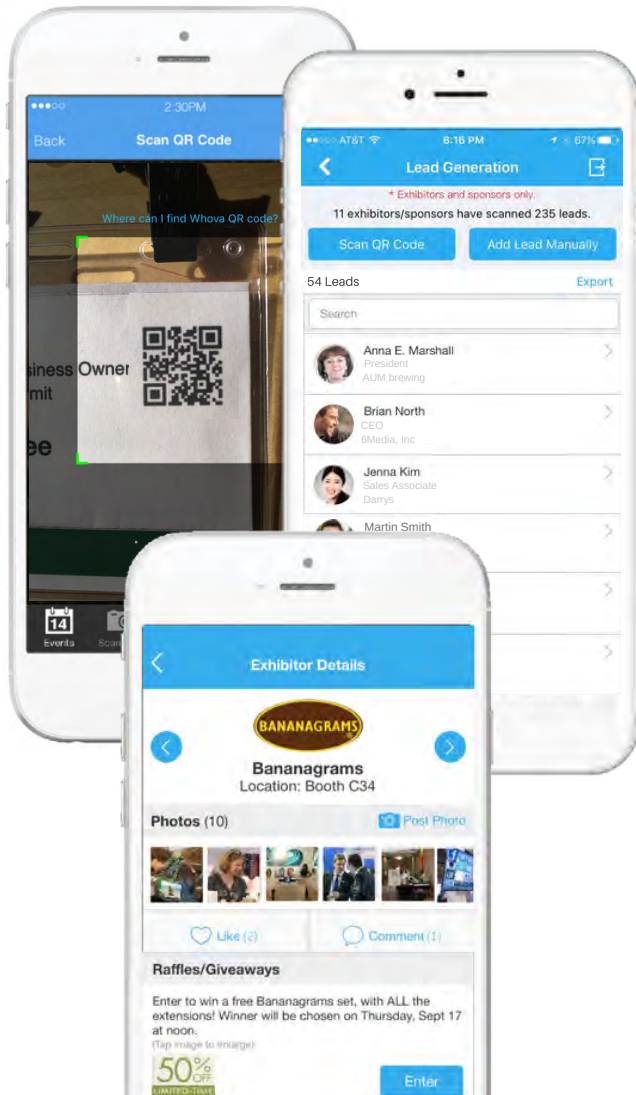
●●●○○ 2:30PM

Back Scan QR Code

Where can I find Whova QR code?

siness Owner
mit
ee

14
Events Scan

●●○○○ AT&T 6:16 PM 67%

Lead Generation

* Exhibitors and sponsors only.

11 exhibitors/sponsors have scanned 235 leads.

Scan QR Code Add Lead Manually

54 Leads Export

Search

Anna E. Marshall
President
AUM brewing

Brian North
CEO
6Media, Inc

Jenna Kim
Sales Associate
Darrys

Martin Smith

Exhibitor Details

BANANAGRAMS

Bananagrams
Location: Booth C34

Photos (10) Post Photo

Like (2) Comment (1)

Raffles/Giveaways

Enter to win a free Bananagrams set, with ALL the extensions! Winner will be chosen on Thursday, Sept 17 at noon.
(Tap image to enlarge)

50% OFF
LIMITED-TIME

Enter